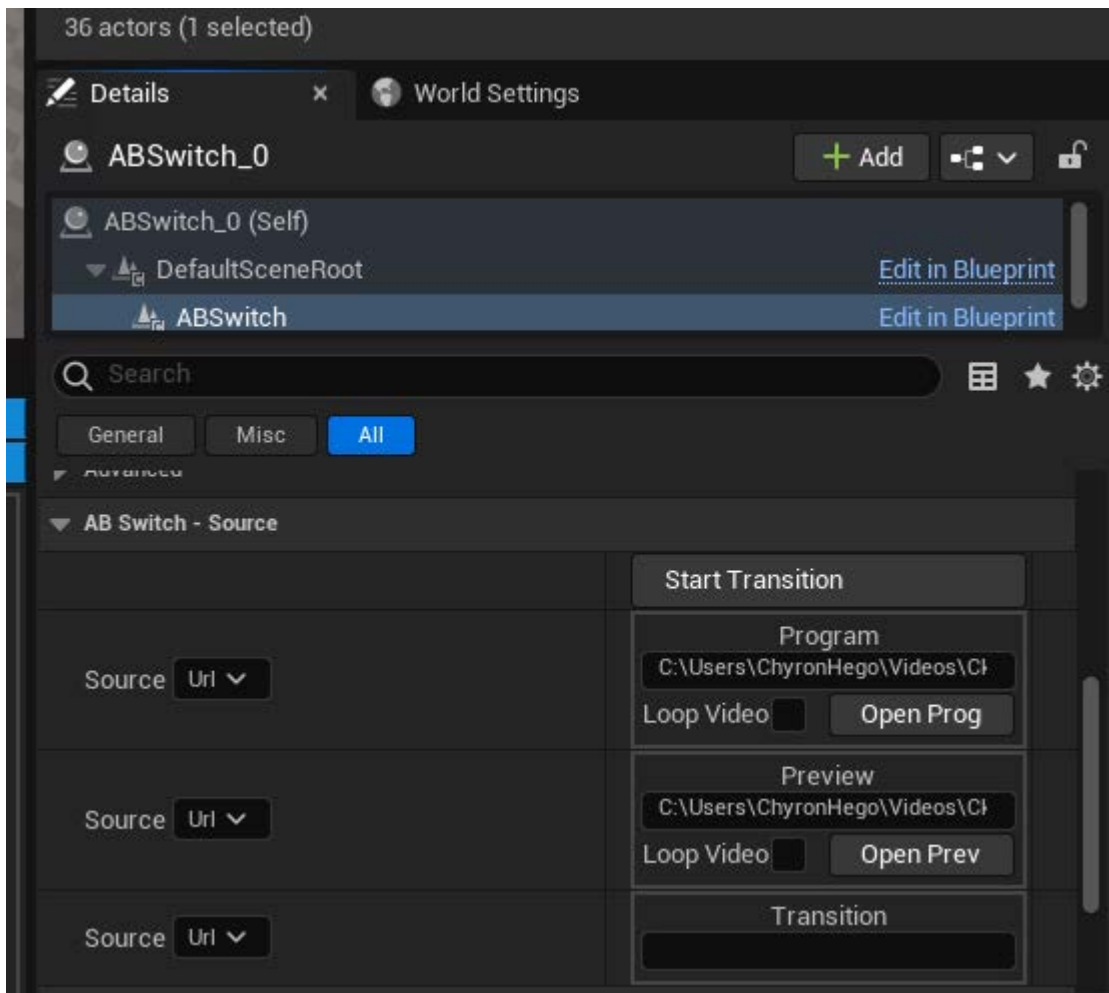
36 actors (1 selected)

Details ×
World Settings

ABSwitch_0
+ Add

ABSwitch_0 (Self)
DefaultSceneRoot
Edit in Blueprint
ABSwitch
Edit in Blueprint

Search

General
Misc
All

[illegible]

AB Switch - Source

Start Transition

Program
Source Url
C:\Users\ChyronHego\Videos\C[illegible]
Loop Video
Open Prog

Preview
Source Url
C:\Users\ChyronHego\Videos\C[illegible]
Loop Video
Open Prev

Transition
Source Url